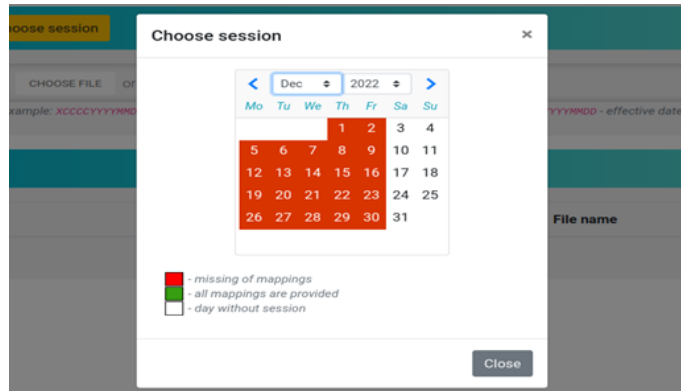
oose session

CHOOSE FILE or

xample: XCCCCYYYYMMD

YYYYMMDD - effective date

File name

Choose session ×

< Dec 2022 >

| Mo | Tu | We | Th | Fr | Sa | Su |
|---|---|---|---|---|---|---|
| | | | 1 | 2 | 3 | 4 |
| 5 | 6 | 7 | 8 | 9 | 10 | 11 |
| 12 | 13 | 14 | 15 | 16 | 17 | 18 |
| 19 | 20 | 21 | 22 | 23 | 24 | 25 |
| 26 | 27 | 28 | 29 | 30 | 31 | |

- missing of mappings
- all mappings are provided
- day without session

Close